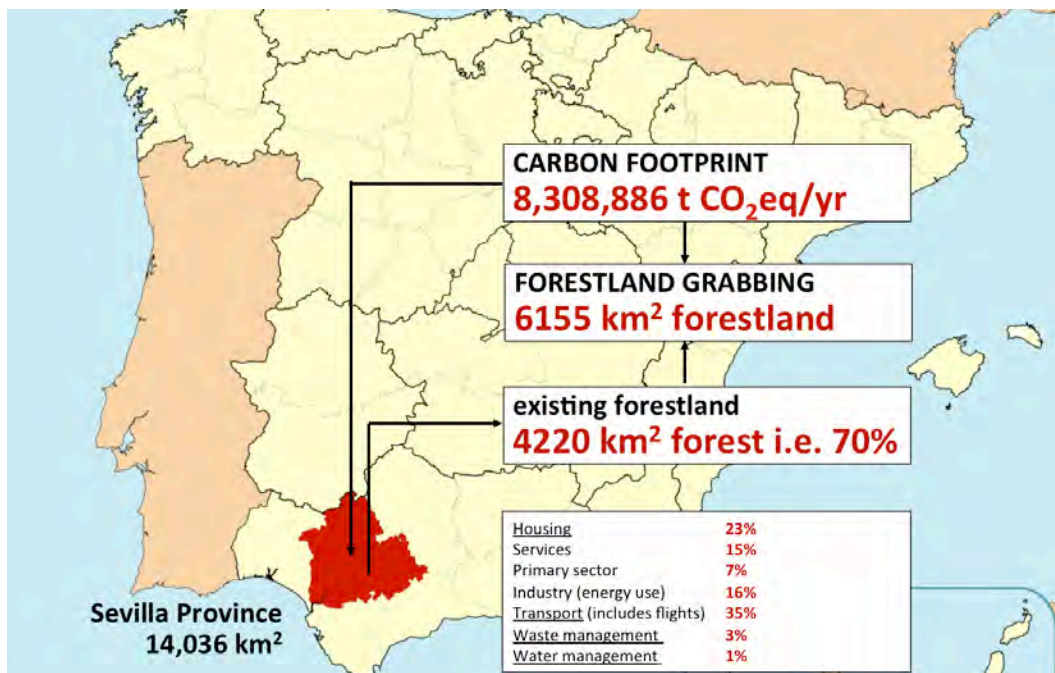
CARBON FOOTPRINT
8,308,886 t $CO_2$eq/yr

FORESTLAND GRABBING
6155 km$^2$ forestland

existing forestland
4220 km$^2$ forest i.e. 70%

| | |
|---|---|
| Housing | 23% |
| Services | 15% |
| Primary sector | 7% |
| Industry (energy use) | 16% |
| Transport (includes flights) | 35% |
| Waste management | 3% |
| Water management | 1% |

Sevilla Province
14,036 km$^2$